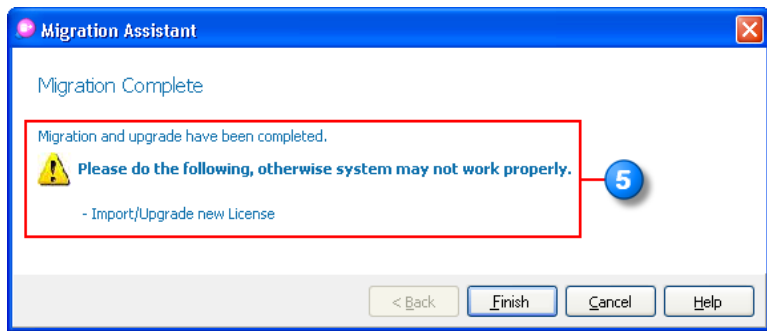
Migration Assistant

Migration Complete

Migration and upgrade have been completed.

Please do the following, otherwise system may not work properly.

- Import/Upgrade new License

5

< Back
Finish
Cancel
Help